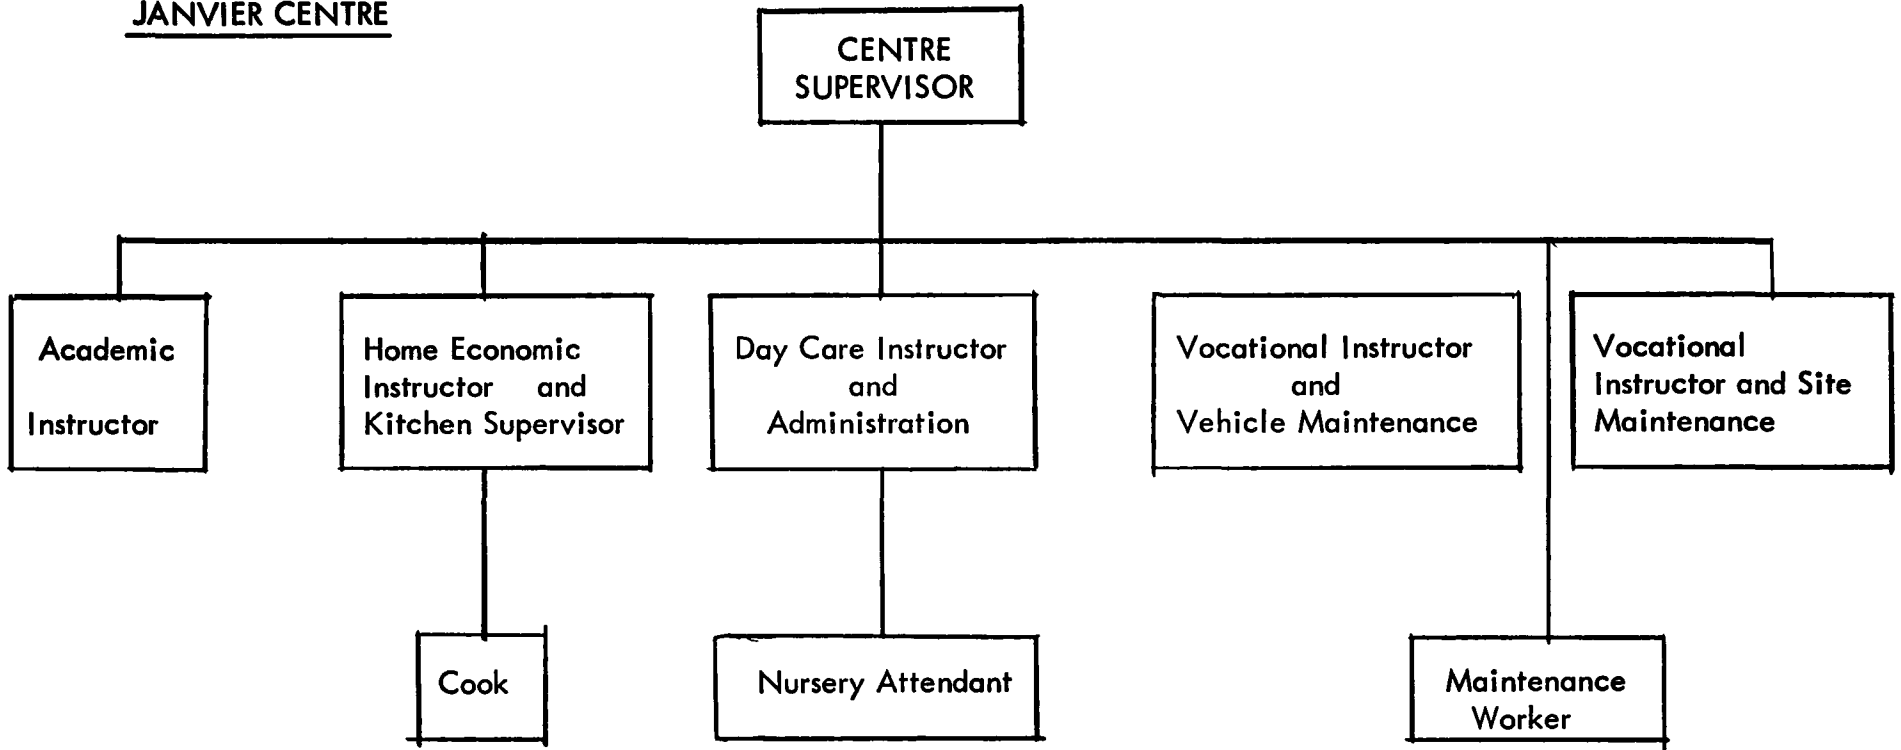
JANVIER CENTRE

CENTRE SUPERVISOR

Academic Instructor

Home Economic Instructor and Kitchen Supervisor

Day Care Instructor and Administration

Vocational Instructor and Vehicle Maintenance

Vocational Instructor and Site Maintenance

Cook

Nursery Attendant

Maintenance Worker